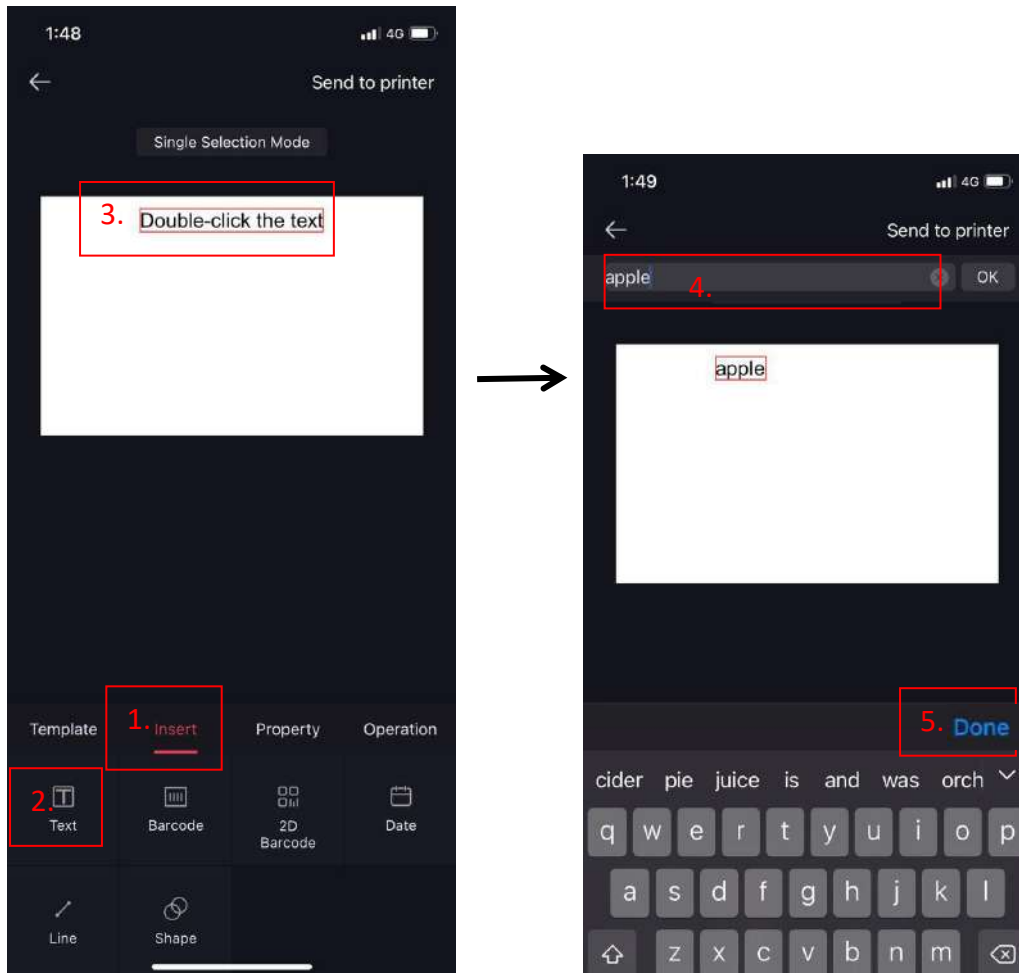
1:48
4G
Send to printer
Single Selection Mode
3. Double-click the text
Template
1. Insert
Property
Operation
2. Text
Barcode
2D Barcode
Date
Line
Shape

1:49
4G
Send to printer
apple
4.
OK
apple
5. Done
cider pie juice is and was orch
q w e r t y u i o p
a s d f g h j k l
z x c v b n m